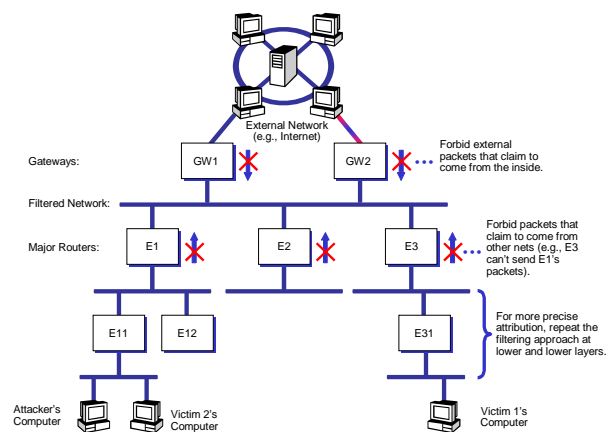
External Network (e.g., Internet)

Gateways:

GW1

GW2

Forbid external packets that claim to come from the inside.

Filtered Network:

Major Routers:

E1

E2

E3

Forbid packets that claim to come from other nets (e.g., E3 can't send E1's packets).

E11

E12

E31

For more precise attribution, repeat the filtering approach at lower and lower layers.

Attacker's Computer

Victim 2's Computer

Victim 1's Computer